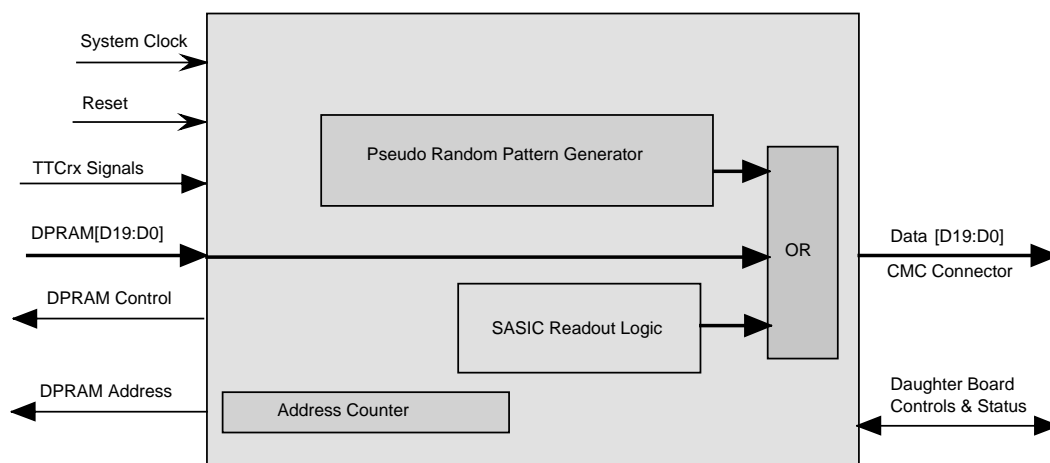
System Clock
Reset
TTCrx Signals
DPRAM[D19:D0]
DPRAM Control
DPRAM Address
Pseudo Random Pattern Generator
OR
SASIC Readout Logic
Address Counter
Data [D19:D0]
CMC Connector
Daughter Board Controls & Status